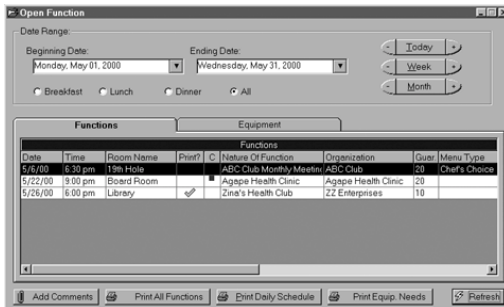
Open Function

Date Range:

Beginning Date:
Monday, May 01, 2000

Ending Date:
Wednesday, May 31, 2000

Today
Week
Month

Breakfast Lunch Dinner All

Functions
Equipment

Functions

| Date | Time | Room Name | Print? | C | Nature Of Function | Organization | Guar | Menu Type |
|---|---|---|---|---|---|---|---|---|
| 5/6/00 | 6:30 pm | 19th Hole | | ■ | ABC Club Monthly Meetin | ABC Club | 20 | Chef's Choice |
| 5/22/00 | 9:00 pm | Board Room | | | Agape Health Clinic | Agape Health Clinic | 20 | |
| 5/26/00 | 6:00 pm | Library | ✓ | | Zina's Health Club | ZZ Enterprises | 10 | |

Add Comments
Print All Functions
Print Daily Schedule
Print Equip. Needs
Refresh